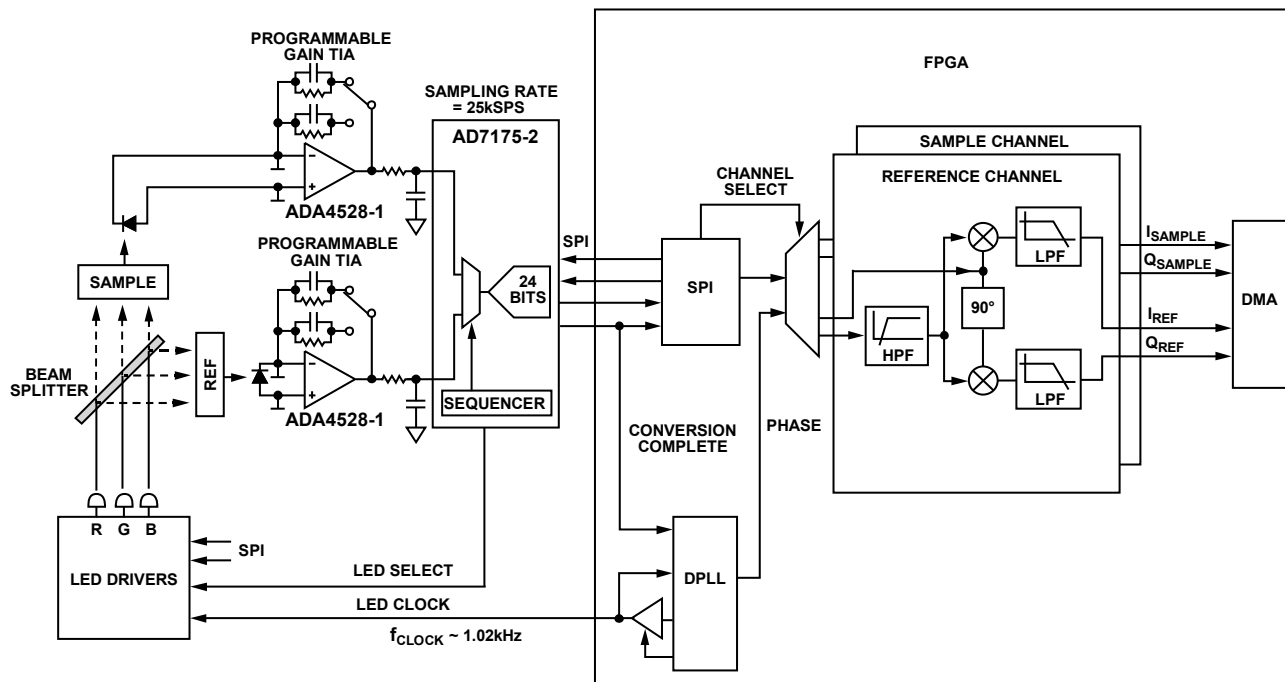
PROGRAMMABLE GAIN TIA

SAMPLING RATE = 25kSPS

AD7175-2

FPGA

SAMPLE CHANNEL

REFERENCE CHANNEL

CHANNEL SELECT

ADA4528-1

PROGRAMMABLE GAIN TIA

SPI

24 BITS

SPI

SAMPLE

LPF

$I_{SAMPLE}$

$Q_{SAMPLE}$

90°

DMA

HPF

$I_{REF}$

$Q_{REF}$

BEAM SPLITTER

REF

ADA4528-1

SEQUENCER

LPF

CONVERSION COMPLETE

PHASE

R G B

SPI

LED DRIVERS

LED SELECT

DPLL

LED CLOCK

$f_{CLOCK}$ ~ 1.02kHz